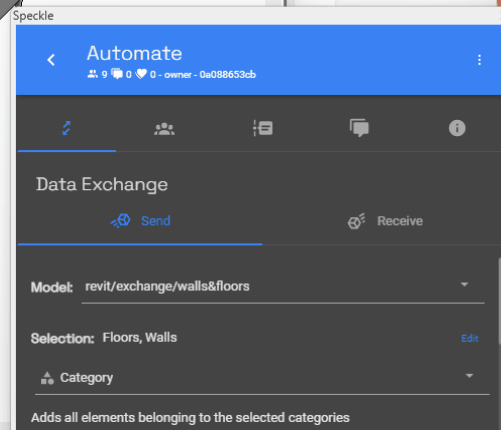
Speckle

Automate

9 0 0 - owner - 0a088653cb

Data Exchange

Send

Receive

Model: revit/exchange/walls&floors

Selection: Floors, Walls

Edit

Category

Adds all elements belonging to the selected categories